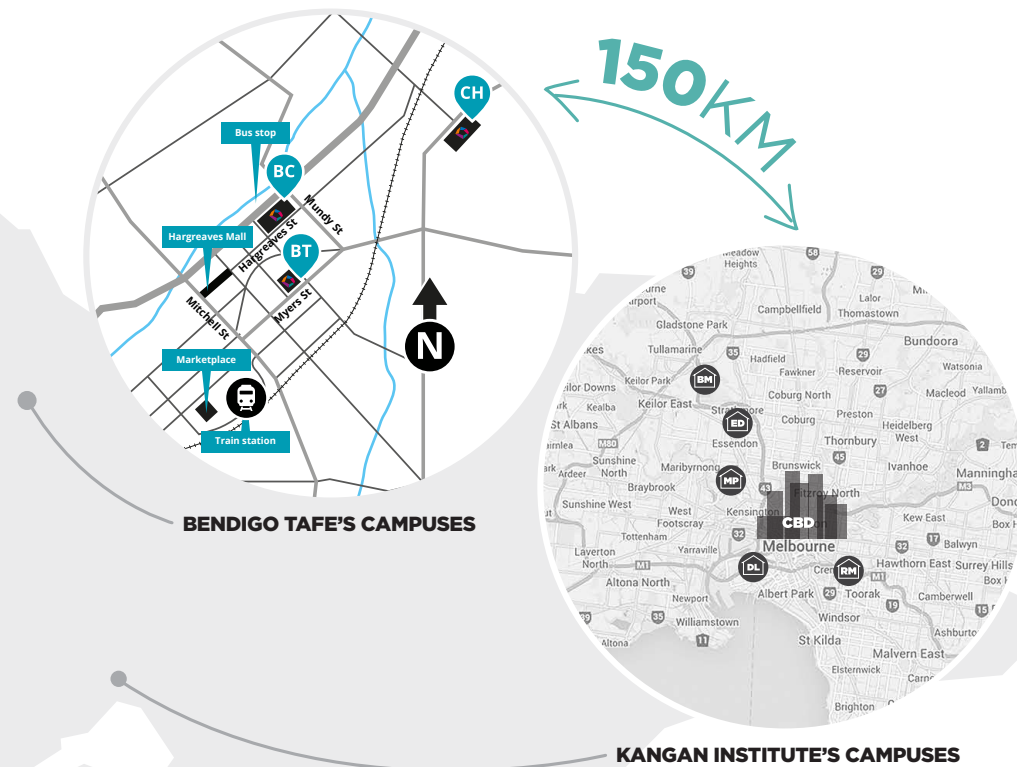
150KM

CH

Bus stop

BC

Mundy St

Hargreaves Mall

Hargreaves St

BT

Mitchell St

Myers St

N

Marketplace

Train station

BENDIGO TAFE'S CAMPUSES

Meadow Heights

Campbellfield

Thomastown

Gladstone Park

Bundoora

Tullamarine

Hadfield

Fawkner

Reservoir

Watsonia

Keilor Park

BM

Coburg North

Macleod

Yallambie

Keilor Downs

Keilor East

Strathmore

Coburg

Preston

Kealba

ED

Heidelberg West

St Albans

Essendon

Thornbury

Brunswick

Ivanhoe

Manningham

Sunshine North

Maribyrnong

Ardeer

Braybrook

MP

Fitzroy North

Sunshine West

West Footscray

Kensington

CBD

Kew East

Tottenham

Yarraville

Melbourne

Balwyn

Laverton North

Hawthorn East

Surrey Hills

Box Hill

Altona North

DL

Cremorne

RM

Albert Park

Toorak

Camberwell

Newport

Windsor

Williamstown

Altona

St Kilda

Ashburton

Malvern East

Elsternwick

Brighton

KANGAN INSTITUTE'S CAMPUSES